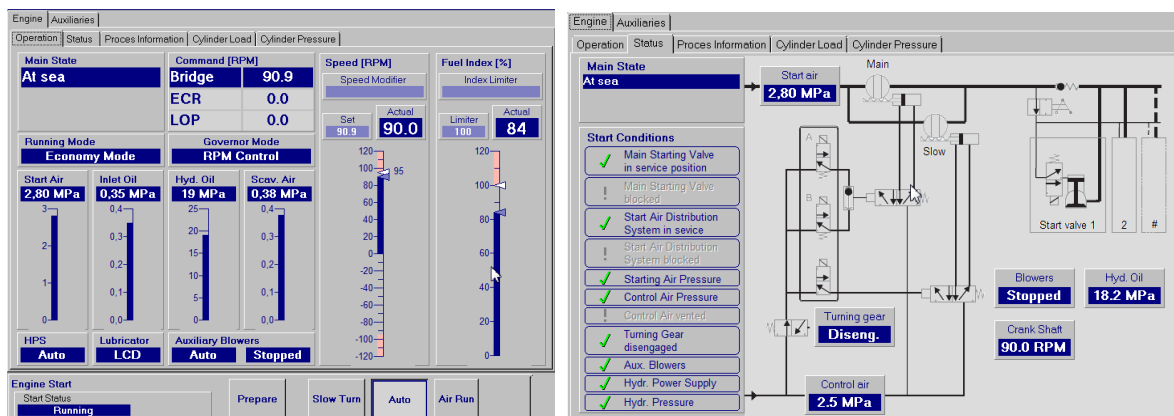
Engine | Auxiliaries

Operation | Status | Proces Information | Cylinder Load | Cylinder Pressure

Main State
At sea

Command [RPM]
| Bridge | 90.9 |
|---|---|
| ECR | 0.0 |
| LOP | 0.0 |

Speed [RPM]
Speed Modifier
Set 90.9
Actual 90.0

Fuel Index [%]
Index Limiter
Limiter 100
Actual 84

Running Mode
Economy Mode

Governor Mode
RPM Control

Start Air
2,80 MPa
3 2 1 0

Inlet Oil
0,35 MPa
0,4 0,3 0,2 0,1 0,0

Hyd. Oil
19 MPa
25 20 15 10 5 0

Scav. Air
0,38 MPa
0,4 0,3 0,2 0,1 0,0

120 100 80 60 40 20 0 -20 -40 -60 -80 -100 -120
95

120 100 80 60 40 20 0

HPS
Auto

Lubricator
LCD

Auxiliary Blowers
Auto | Stopped

Engine Start
Start Status
Running

Prepare | Slow Turn | Auto | Air Run

Engine | Auxiliaries

Operation | Status | Proces Information | Cylinder Load | Cylinder Pressure

Main State
At sea

Start Conditions
✓ Main Starting Valve in service position
! Main Starting Valve blocked
✓ Start Air Distribution System in sevice
! Start Air Distribution System blocked
✓ Starting Air Pressure
✓ Control Air Pressure
! Control Air vented
✓ Turning Gear disengaged
✓ Aux. Blowers
✓ Hydr. Power Supply
✓ Hydr. Pressure

Start air
2,80 MPa

Main
Slow
A
B

Start valve 1 | 2 | #

Blowers
Stopped

Hyd. Oil
18.2 MPa

Crank Shaft
90.0 RPM

Turning gear
Diseng.

Control air
2.5 MPa